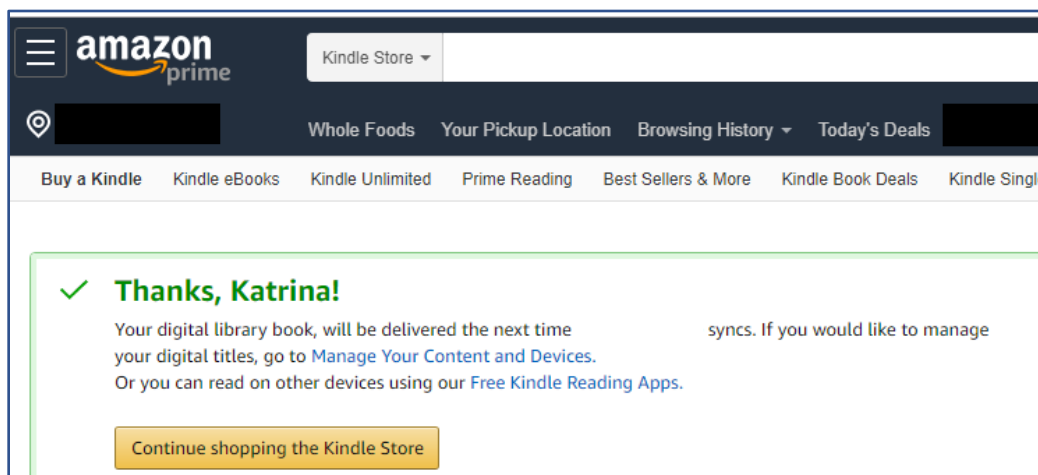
amazon prime

Kindle Store

Whole Foods Your Pickup Location Browsing History Today's Deals

Buy a Kindle Kindle eBooks Kindle Unlimited Prime Reading Best Sellers & More Kindle Book Deals Kindle Singl

Thanks, Katrina!

Your digital library book, will be delivered the next time syncs. If you would like to manage your digital titles, go to Manage Your Content and Devices.
Or you can read on other devices using our Free Kindle Reading Apps.

Continue shopping the Kindle Store